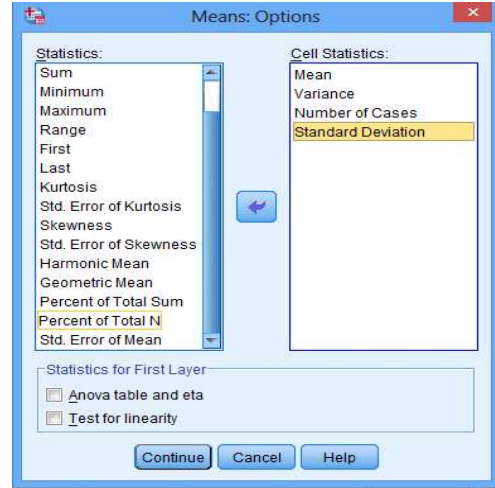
Means: Options

Statistics:
Sum
Minimum
Maximum
Range
First
Last
Kurtosis
Std. Error of Kurtosis
Skewness
Std. Error of Skewness
Harmonic Mean
Geometric Mean
Percent of Total Sum
Percent of Total N
Std. Error of Mean

Cell Statistics:
Mean
Variance
Number of Cases
Standard Deviation

Statistics for First Layer
Anova table and eta
Test for linearity

Continue
Cancel
Help